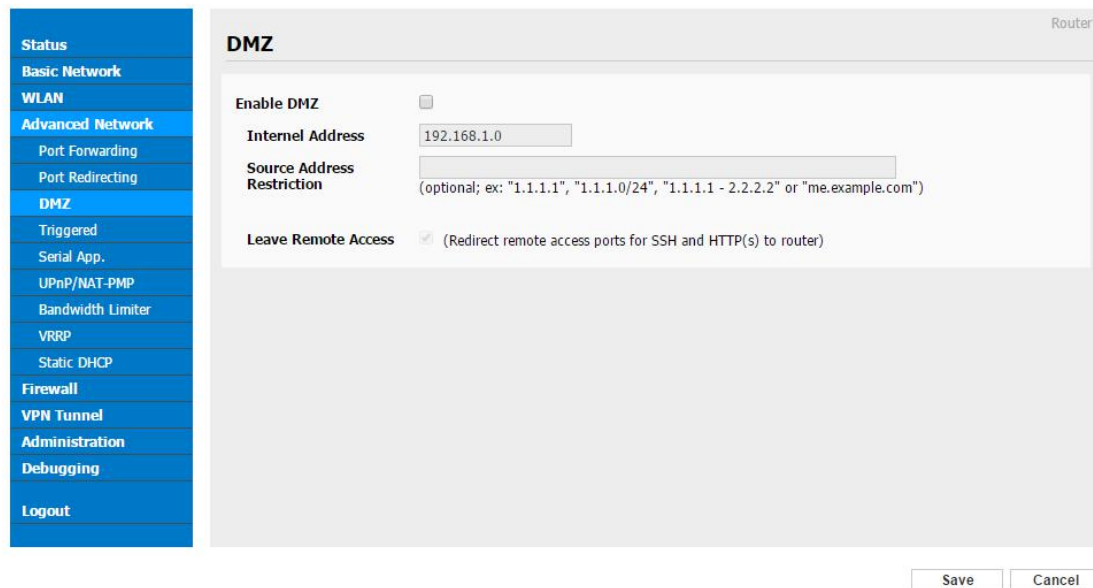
Status
Basic Network
WLAN
Advanced Network
Port Forwarding
Port Redirecting
DMZ
Triggered
Serial App.
UPnP/NAT-PMP
Bandwidth Limiter
VRRP
Static DHCP
Firewall
VPN Tunnel
Administration
Debugging
Logout

Router

DMZ

Enable DMZ

Internel Address 192.168.1.0

Source Address Restriction

(optional; ex: "1.1.1.1", "1.1.1.0/24", "1.1.1.1 - 2.2.2.2" or "me.example.com")

Leave Remote Access (Redirect remote access ports for SSH and HTTP(s) to router)

Save Cancel